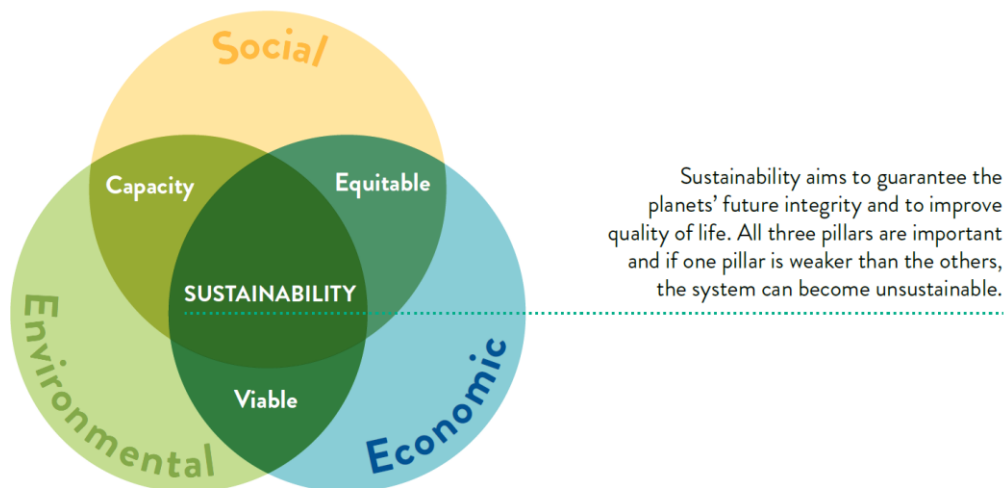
Social

Capacity

Equitable

SUSTAINABILITY

Viable

Environmental

Economic

Sustainability aims to guarantee the planets' future integrity and to improve quality of life. All three pillars are important and if one pillar is weaker than the others, the system can become unsustainable.